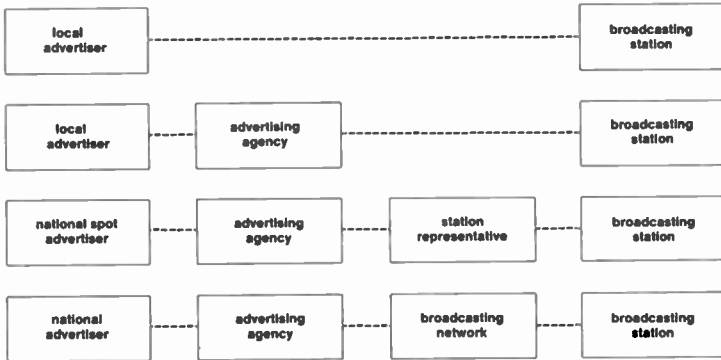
local advertiser

broadcasting station

local advertiser

advertising agency

broadcasting station

national spot advertiser

advertising agency

station representative

broadcasting station

national advertiser

advertising agency

broadcasting network

broadcasting station